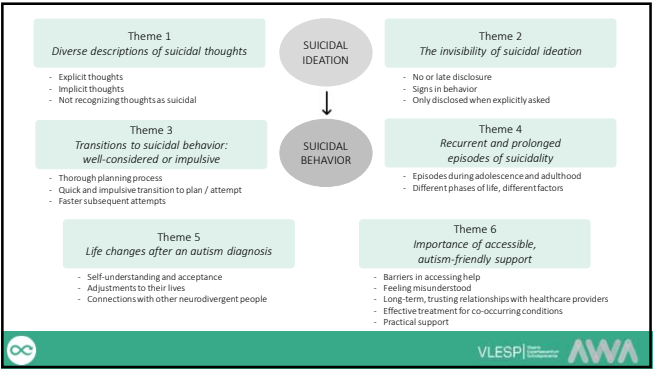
Theme 1
*Diverse descriptions of suicidal thoughts*

- Explicit thoughts
- Implicit thoughts
- Not recognizing thoughts as suicidal

SUICIDAL IDEATION

Theme 2
*The invisibility of suicidal ideation*

- No or late disclosure
- Signs in behavior
- Only disclosed when explicitly asked

Theme 3
*Transitions to suicidal behavior: well-considered or impulsive*

- Thorough planning process
- Quick and impulsive transition to plan / attempt
- Faster subsequent attempts

SUICIDAL BEHAVIOR

Theme 4
*Recurrent and prolonged episodes of suicidality*

- Episodes during adolescence and adulthood
- Different phases of life, different factors

Theme 5
*Life changes after an autism diagnosis*

- Self-understanding and acceptance
- Adjustments to their lives
- Connections with other neurodivergent people

Theme 6
*Importance of accessible, autism-friendly support*

- Barriers in accessing help
- Feeling misunderstood
- Long-term, trusting relationships with healthcare providers
- Effective treatment for co-occurring conditions
- Practical support

VLESP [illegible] AWA